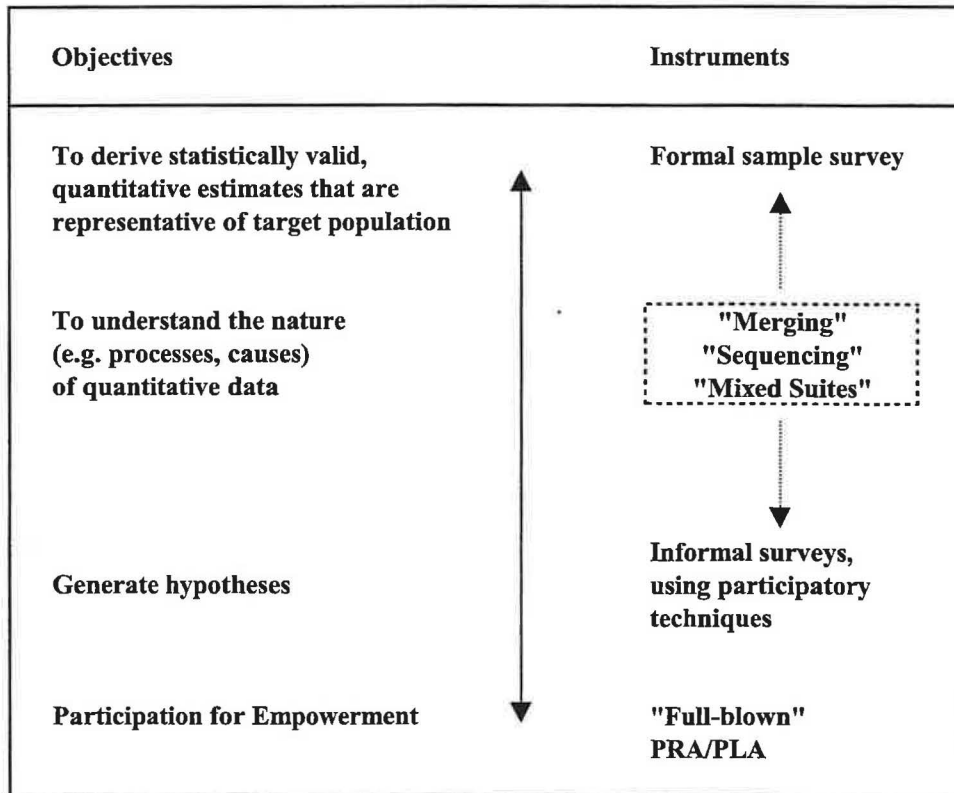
| Objectives | Instruments |
|---|---|
| To derive statistically valid, quantitative estimates that are representative of target population | Formal sample survey |
| To understand the nature (e.g. processes, causes) of quantitative data | "Merging" "Sequencing" "Mixed Suites" |
| Generate hypotheses | Informal surveys, using participatory techniques |
| Participation for Empowerment | "Full-blown" PRA/PLA |